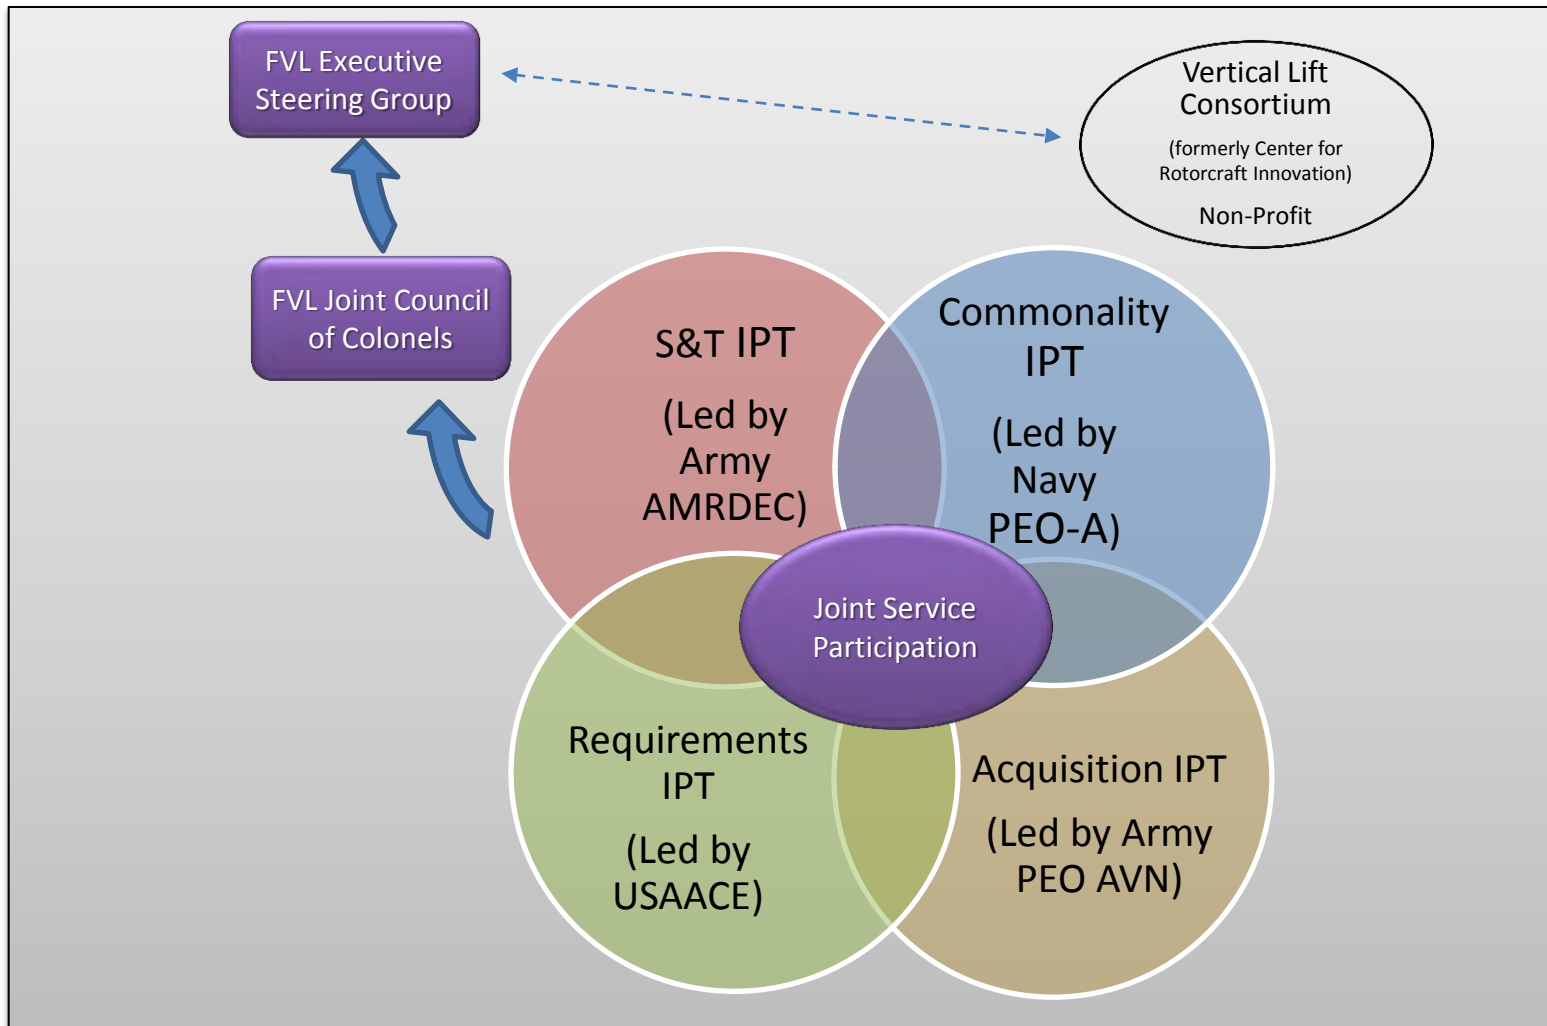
FVL Executive Steering Group

Vertical Lift Consortium

(formerly Center for Rotorcraft Innovation)

Non-Profit

FVL Joint Council of Colonels

S&T IPT

(Led by Army AMRDEC)

Commonality IPT

(Led by Navy PEO-A)

Joint Service Participation

Requirements IPT

(Led by USAACE)

Acquisition IPT

(Led by Army PEO AVN)